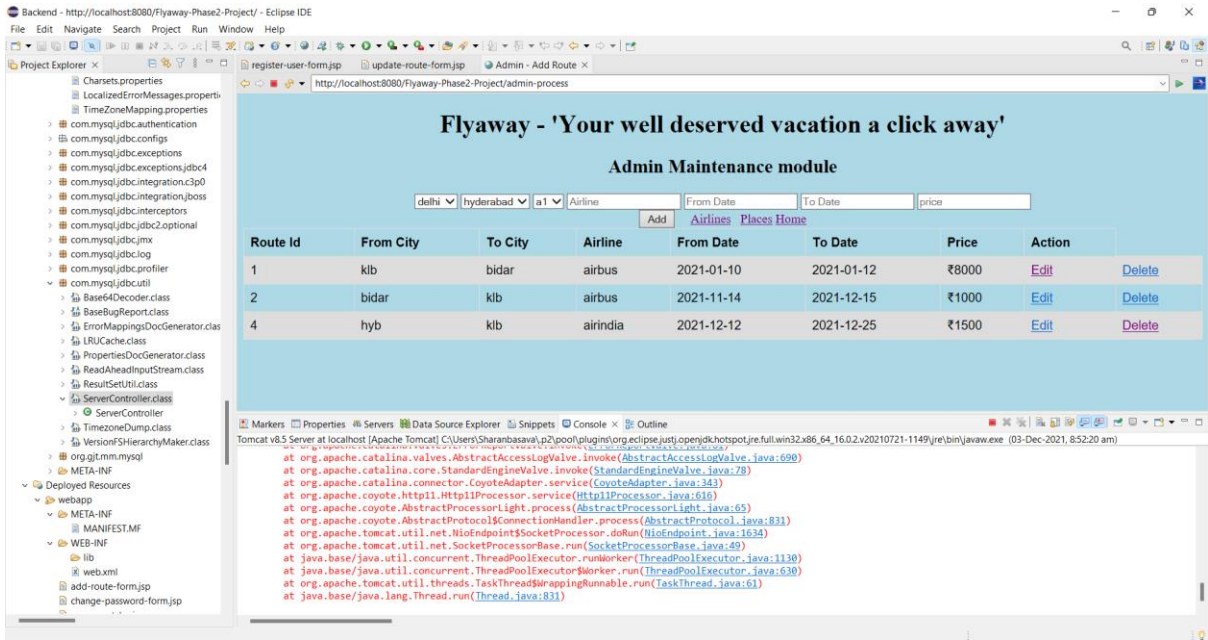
Backend - http://localhost:8080/Flyaway-Phase2-Project/ - Eclipse IDE

File Edit Navigate Search Project Run Window Help

Project Explorer ×

Charsets.properties
LocalizedErrorMessages.properti
TimeZoneMapping.properties
com.mysql.jdbc.authentication
com.mysql.jdbc.configs
com.mysql.jdbc.exceptions
com.mysql.jdbc.exceptions.jdbc4
com.mysql.jdbc.integration.c3p0
com.mysql.jdbc.integration.jboss
com.mysql.jdbc.interceptors
com.mysql.jdbc.jdbc2.optional
com.mysql.jdbc.jmx
com.mysql.jdbc.log
com.mysql.jdbc.profiler
com.mysql.jdbc.util
Base64Decoder.class
BaseBugReport.class
ErrorMappingsDocGenerator.clas
LRUCache.class
PropertiesDocGenerator.class
ReadAheadInputStream.class
ResultSetUtil.class
ServerController.class
ServerController
TimezoneDump.class
VersionFSHierarchyMaker.class
org.gjt.mm.mysql
META-INF
Deployed Resources
webapp
META-INF
MANIFEST.MF
WEB-INF
lib
web.xml
add-route-form.jsp
change-password-form.jsp

register-user-form.jsp
update-route-form.jsp
Admin - Add Route ×

http://localhost:8080/Flyaway-Phase2-Project/admin-process

Flyaway - 'Your well deserved vacation a click away'

Admin Maintenance module

delhi hyderabad a1 Airline From Date To Date price
Add Airlines Places Home

| Route Id | From City | To City | Airline | From Date | To Date | Price | Action | |
|---|---|---|---|---|---|---|---|---|
| 1 | klb | bidar | airbus | 2021-01-10 | 2021-01-12 | ₹8000 | Edit | Delete |
| 2 | bidar | klb | airbus | 2021-11-14 | 2021-12-15 | ₹1000 | Edit | Delete |
| 4 | hyb | klb | airindia | 2021-12-12 | 2021-12-25 | ₹1500 | Edit | Delete |

Markers Properties Servers Data Source Explorer Snippets Console × Outline

Tomcat v8.5 Server at localhost [Apache Tomcat] C:\Users\Sharanbasava\.p2\pool\plugins\org.eclipse.justj.openjdk.hotspot.jre.full.win32.x86_64_16.0.2.v20210721-1149\jre\bin\javaw.exe (03-Dec-2021, 8:52:20 am)

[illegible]
at org.apache.catalina.valves.AbstractAccessLogValve.invoke(AbstractAccessLogValve.java:690)
at org.apache.catalina.core.StandardEngineValve.invoke(StandardEngineValve.java:78)
at org.apache.catalina.connector.CoyoteAdapter.service(CoyoteAdapter.java:343)
at org.apache.coyote.http11.Http11Processor.service(Http11Processor.java:616)
at org.apache.coyote.AbstractProcessorLight.process(AbstractProcessorLight.java:65)
at org.apache.coyote.AbstractProtocol$ConnectionHandler.process(AbstractProtocol.java:831)
at org.apache.tomcat.util.net.NioEndpoint$SocketProcessor.doRun(NioEndpoint.java:1634)
at org.apache.tomcat.util.net.SocketProcessorBase.run(SocketProcessorBase.java:49)
at java.base/java.util.concurrent.ThreadPoolExecutor.runWorker(ThreadPoolExecutor.java:1130)
at java.base/java.util.concurrent.ThreadPoolExecutor$Worker.run(ThreadPoolExecutor.java:630)
at org.apache.tomcat.util.threads.TaskThread$WrappingRunnable.run(TaskThread.java:61)
at java.base/java.lang.Thread.run(Thread.java:831)